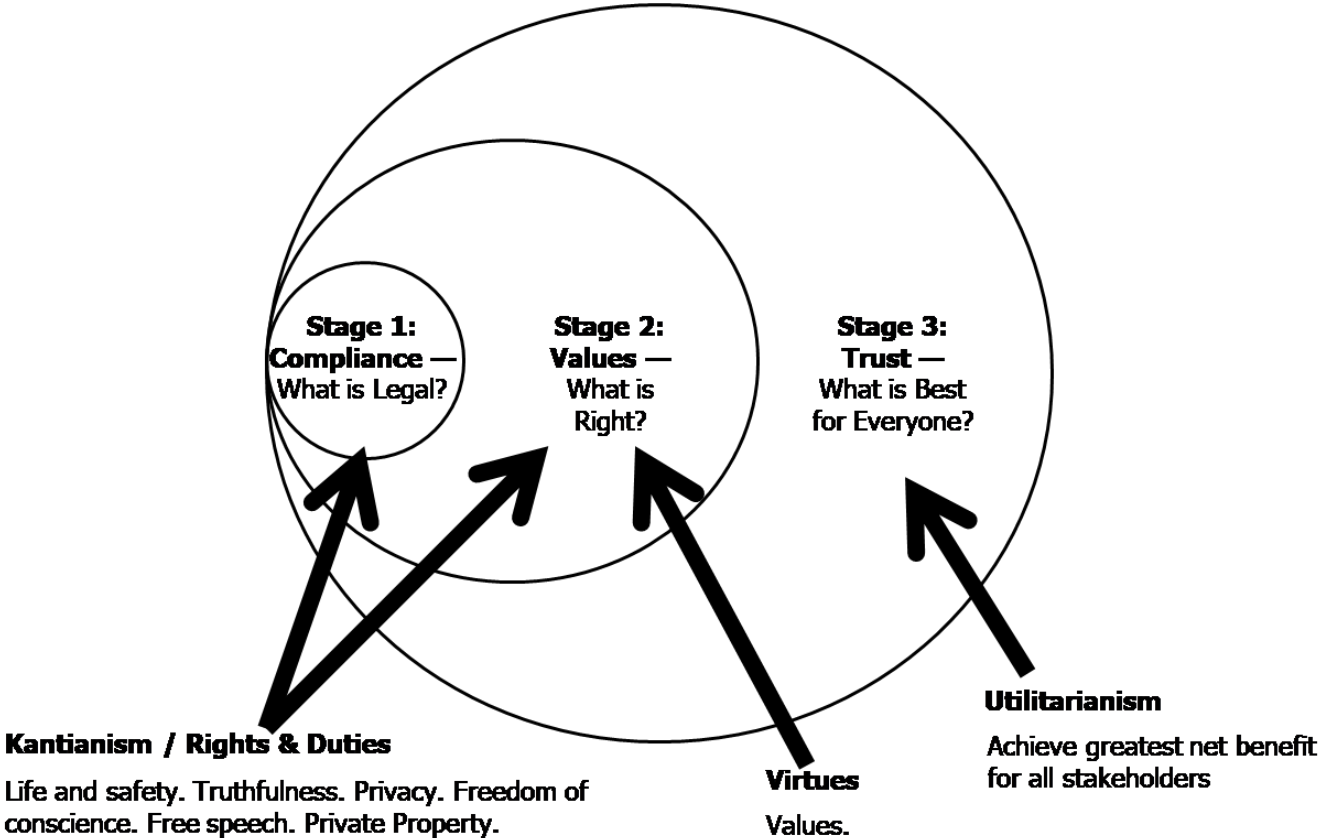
**Stage 1: Compliance —** What is Legal?

**Stage 2: Values —** What is Right?

**Stage 3: Trust —** What is Best for Everyone?

**Utilitarianism**

Achieve greatest net benefit for all stakeholders

**Kantianism / Rights & Duties**

Life and safety. Truthfulness. Privacy. Freedom of conscience. Free speech. Private Property.

**Virtues**

Values.